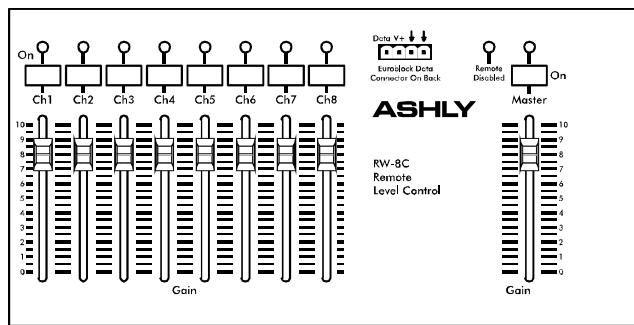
On

Ch1 Ch2 Ch3 Ch4 Ch5 Ch6 Ch7 Ch8

Data V+

Euroblock Data Connector On Back

Remote Disabled

On

Master

ASHLY

RW-8C
Remote
Level Control

10
9
8
7
6
5
4
3
2
1
0

Gain

10
9
8
7
6
5
4
3
2
1
0

Gain